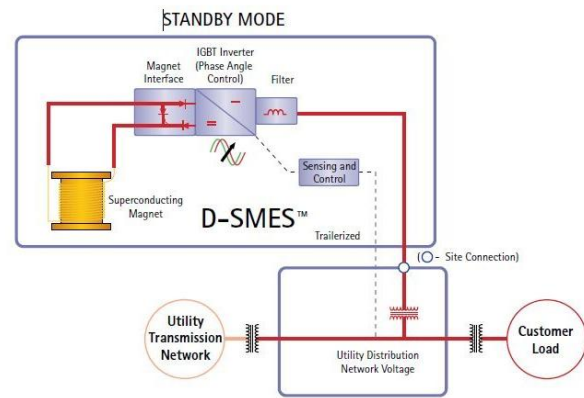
STANDBY MODE

Magnet Interface

IGBT Inverter (Phase Angle Control)

Filter

Sensing and Control

Superconducting Magnet

D-SMES™

Trailerized

( - Site Connection)

Utility Transmission Network

Utility Distribution Network Voltage

Customer Load